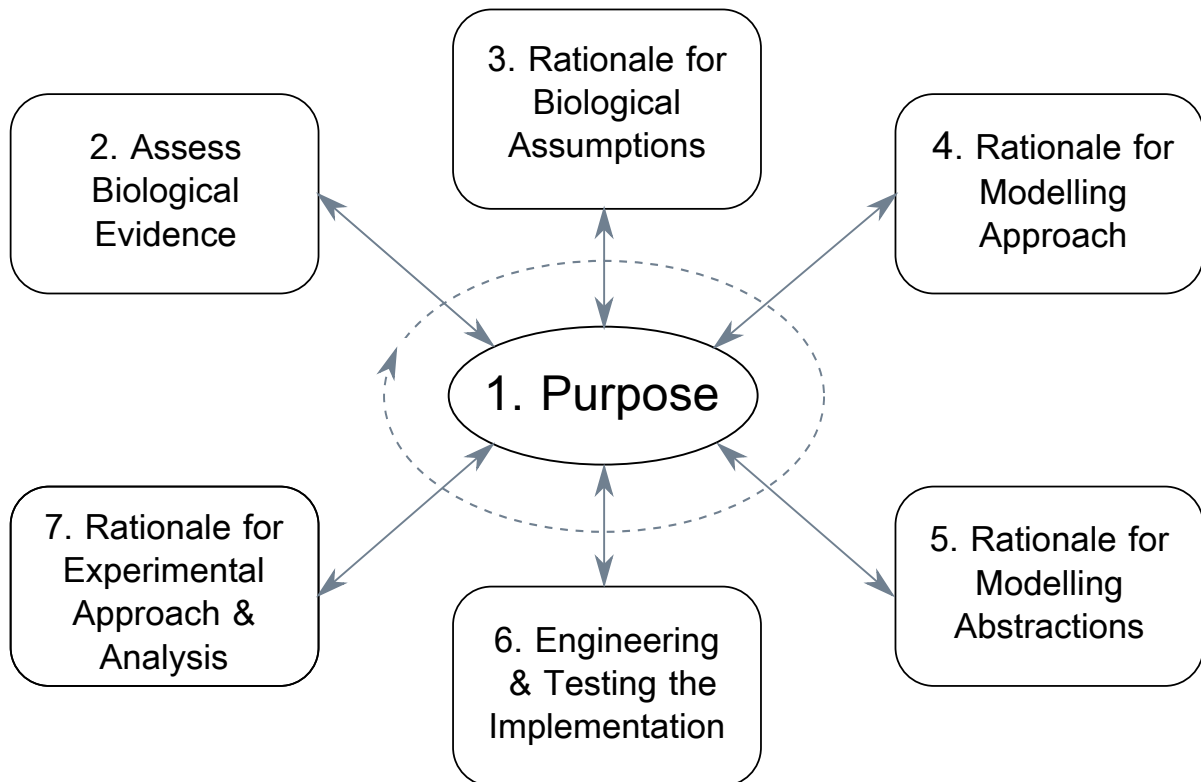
1. Purpose

2. Assess Biological Evidence

3. Rationale for Biological Assumptions

4. Rationale for Modelling Approach

5. Rationale for Modelling Abstractions

6. Engineering & Testing the Implementation

7. Rationale for Experimental Approach & Analysis